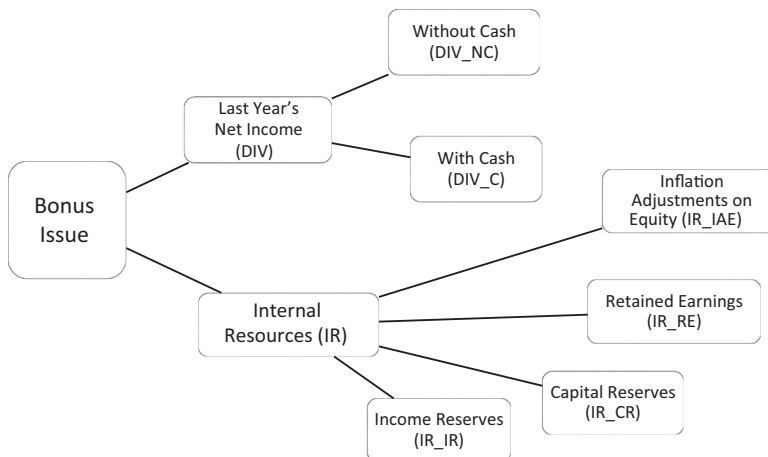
Bonus Issue

Last Year's Net Income (DIV)

Without Cash (DIV_NC)

With Cash (DIV_C)

Internal Resources (IR)

Inflation Adjustments on Equity (IR_IAE)

Retained Earnings (IR_RE)

Capital Reserves (IR_CR)

Income Reserves (IR_IR)